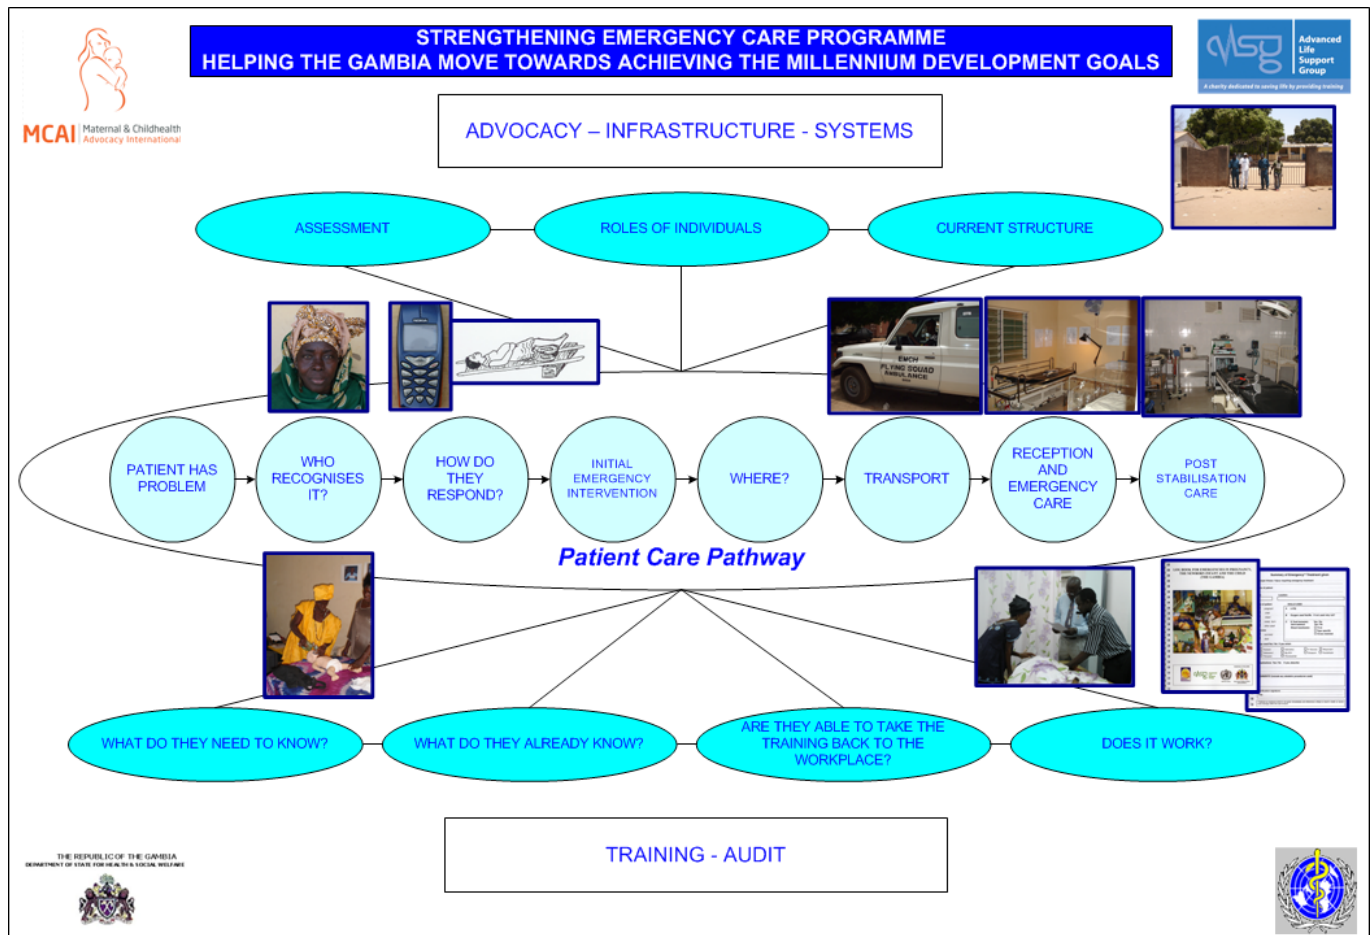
MCAI Maternal & Childhealth Advocacy International

STRENGTHENING EMERGENCY CARE PROGRAMME
HELPING THE GAMBIA MOVE TOWARDS ACHIEVING THE MILLENNIUM DEVELOPMENT GOALS

alsg Advanced Life Support Group
A charity dedicated to saving life by providing training

ADVOCACY – INFRASTRUCTURE - SYSTEMS

ASSESSMENT

ROLES OF INDIVIDUALS

CURRENT STRUCTURE

EMCH FLYING SQUAD AMBULANCE

PATIENT HAS PROBLEM

WHO RECOGNISES IT?

HOW DO THEY RESPOND?

INITIAL EMERGENCY INTERVENTION

WHERE?

TRANSPORT

RECEPTION AND EMERGENCY CARE

POST STABILISATION CARE

Patient Care Pathway

WHAT DO THEY NEED TO KNOW?

WHAT DO THEY ALREADY KNOW?

ARE THEY ABLE TO TAKE THE TRAINING BACK TO THE WORKPLACE?

DOES IT WORK?

TRAINING - AUDIT

THE REPUBLIC OF THE GAMBIA
DEPARTMENT OF STATE FOR HEALTH & SOCIAL WELFARE